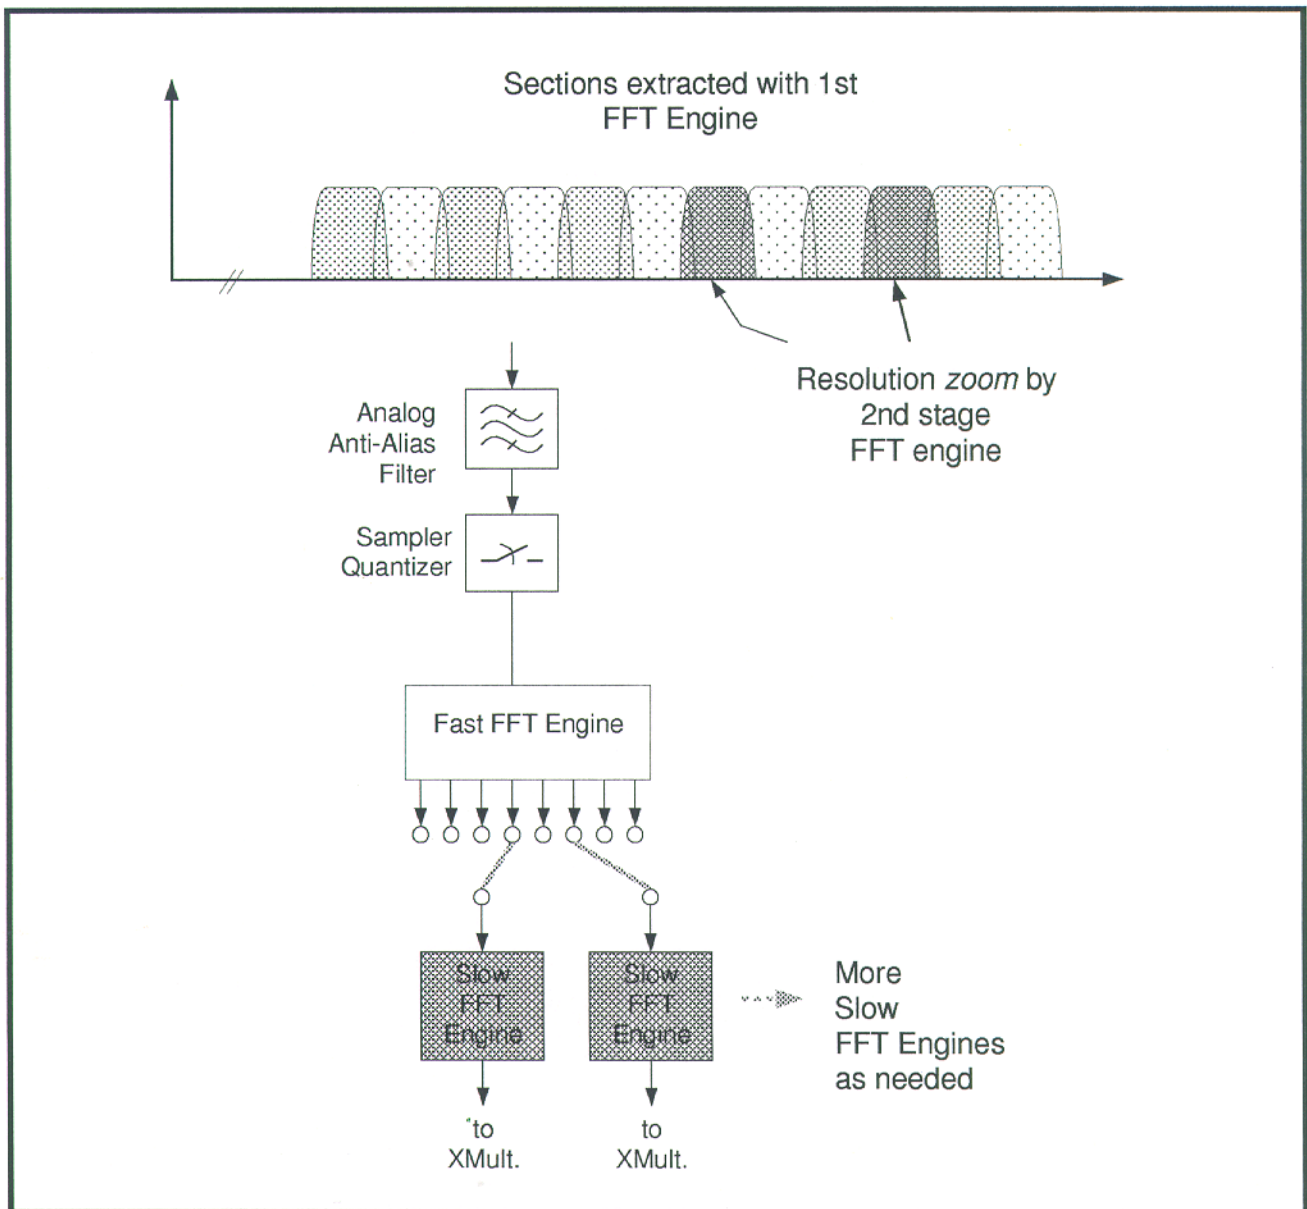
Sections extracted with 1st
FFT Engine

Resolution *zoom* by
2nd stage
FFT engine

Analog
Anti-Alias
Filter

Sampler
Quantizer

Fast FFT Engine

Slow
FFT
Engine

Slow
FFT
Engine

More
Slow
FFT Engines
as needed

to
XMult.

to
XMult.